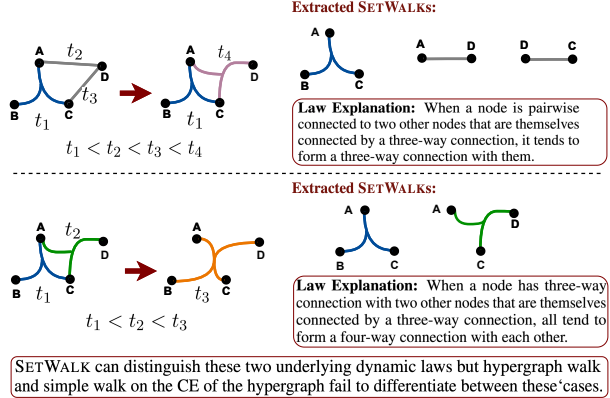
Extracted SETWALKS:

A $t_2$ D B $t_3$ C $t_1$

A $t_4$ D B $t_1$ C

A B C

A D

D C

$t_1 < t_2 < t_3 < t_4$

Law Explanation: When a node is pairwise connected to two other nodes that are themselves connected by a three-way connection, it tends to form a three-way connection with them.

Extracted SETWALKS:

A $t_2$ D B $t_1$ C

A D B $t_3$ C

A B C

A D C

$t_1 < t_2 < t_3$

Law Explanation: When a node has three-way connection with two other nodes that are themselves connected by a three-way connection, all tend to form a four-way connection with each other.

SETWALK can distinguish these two underlying dynamic laws but hypergraph walk and simple walk on the CE of the hypergraph fail to differentiate between these‘cases.